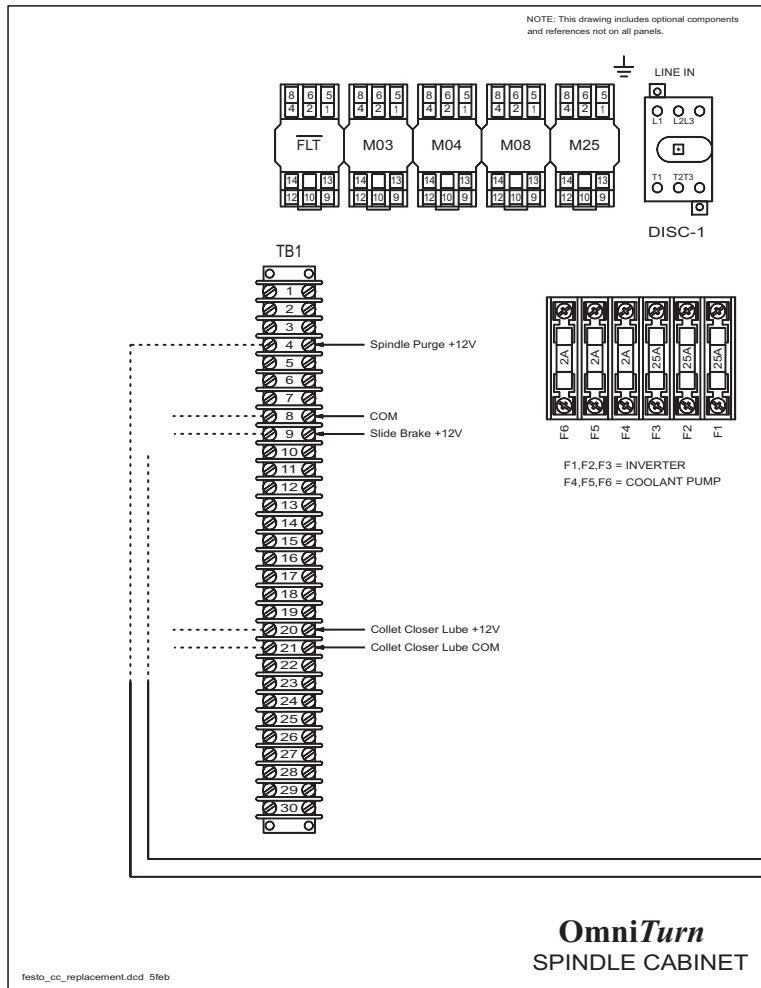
NOTE: This drawing includes optional components and references not on all panels.

LINE IN

8 6 5
4 2 1
$\overline{FLT}$
14 13
12 10 9

8 6 5
4 2 1
M03
14 13
12 10 9

8 6 5
4 2 1
M04
14 13
12 10 9

8 6 5
4 2 1
M08
14 13
12 10 9

8 6 5
4 2 1
M25
14 13
12 10 9

L1 L2 L3
T1 T2 T3
DISC-1

TB1
1
2
3
4 Spindle Purge +12V
5
6
7
8 COM
9 Slide Brake +12V
10
11
12
13
14
15
16
17
18
19
20 Collet Closer Lube +12V
21 Collet Closer Lube COM
22
23
24
25
26
27
28
29
30

2A 2A 2A 25A 25A 25A
F6 F5 F4 F3 F2 F1

F1,F2,F3 = INVERTER
F4,F5,F6 = COOLANT PUMP

Omni*Turn*
SPINDLE CABINET

festo_cc_replacement.dcd 5feb